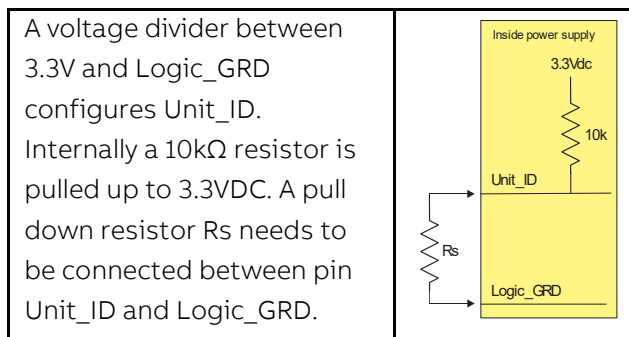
| A voltage divider between 3.3V and Logic_GRD configures Unit_ID. Internally a 10kΩ resistor is pulled up to 3.3VDC. A pull down resistor Rs needs to be connected between pin Unit_ID and Logic_GRD. | Inside power supply 3.3Vdc 10k Unit_ID Rs Logic_GRD |
|---|---|